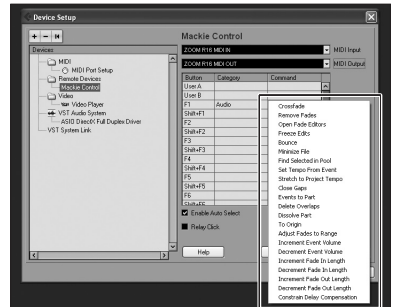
Device Setup

+ − ⏮

Devices
MIDI
MIDI Port Setup
Remote Devices
Mackie Control
Video
Video Player
VST Audio System
ASIO DirectX Full Duplex Driver
VST System Link

Mackie Control

ZOOM R16 MIDI IN
MIDI Input
ZOOM R16 MIDI OUT
MIDI Output

| Button | Category | Command |
|---|---|---|
| User A | | |
| User B | | |
| F1 | Audio | |
| Shift+F1 | | |
| F2 | | |
| Shift+F2 | | |
| F3 | | |
| Shift+F3 | | |
| F4 | | |
| Shift+F4 | | |
| F5 | | |
| Shift+F5 | | |
| F6 | | |
| Shift+F6 | | |

Enable Auto Select
Relay Click

Help

Crossfade
Remove Fades
Open Fade Editors
Freeze Edits
Bounce
Minimize File
Find Selected in Pool
Set Tempo From Event
Stretch to Project Tempo
Close Gaps
Events to Part
Delete Overlaps
Dissolve Part
To Origin
Adjust Fades to Range
Increment Event Volume
Decrement Event Volume
Increment Fade In Length
Decrement Fade In Length
Increment Fade Out Length
Decrement Fade Out Length
Constrain Delay Compensation